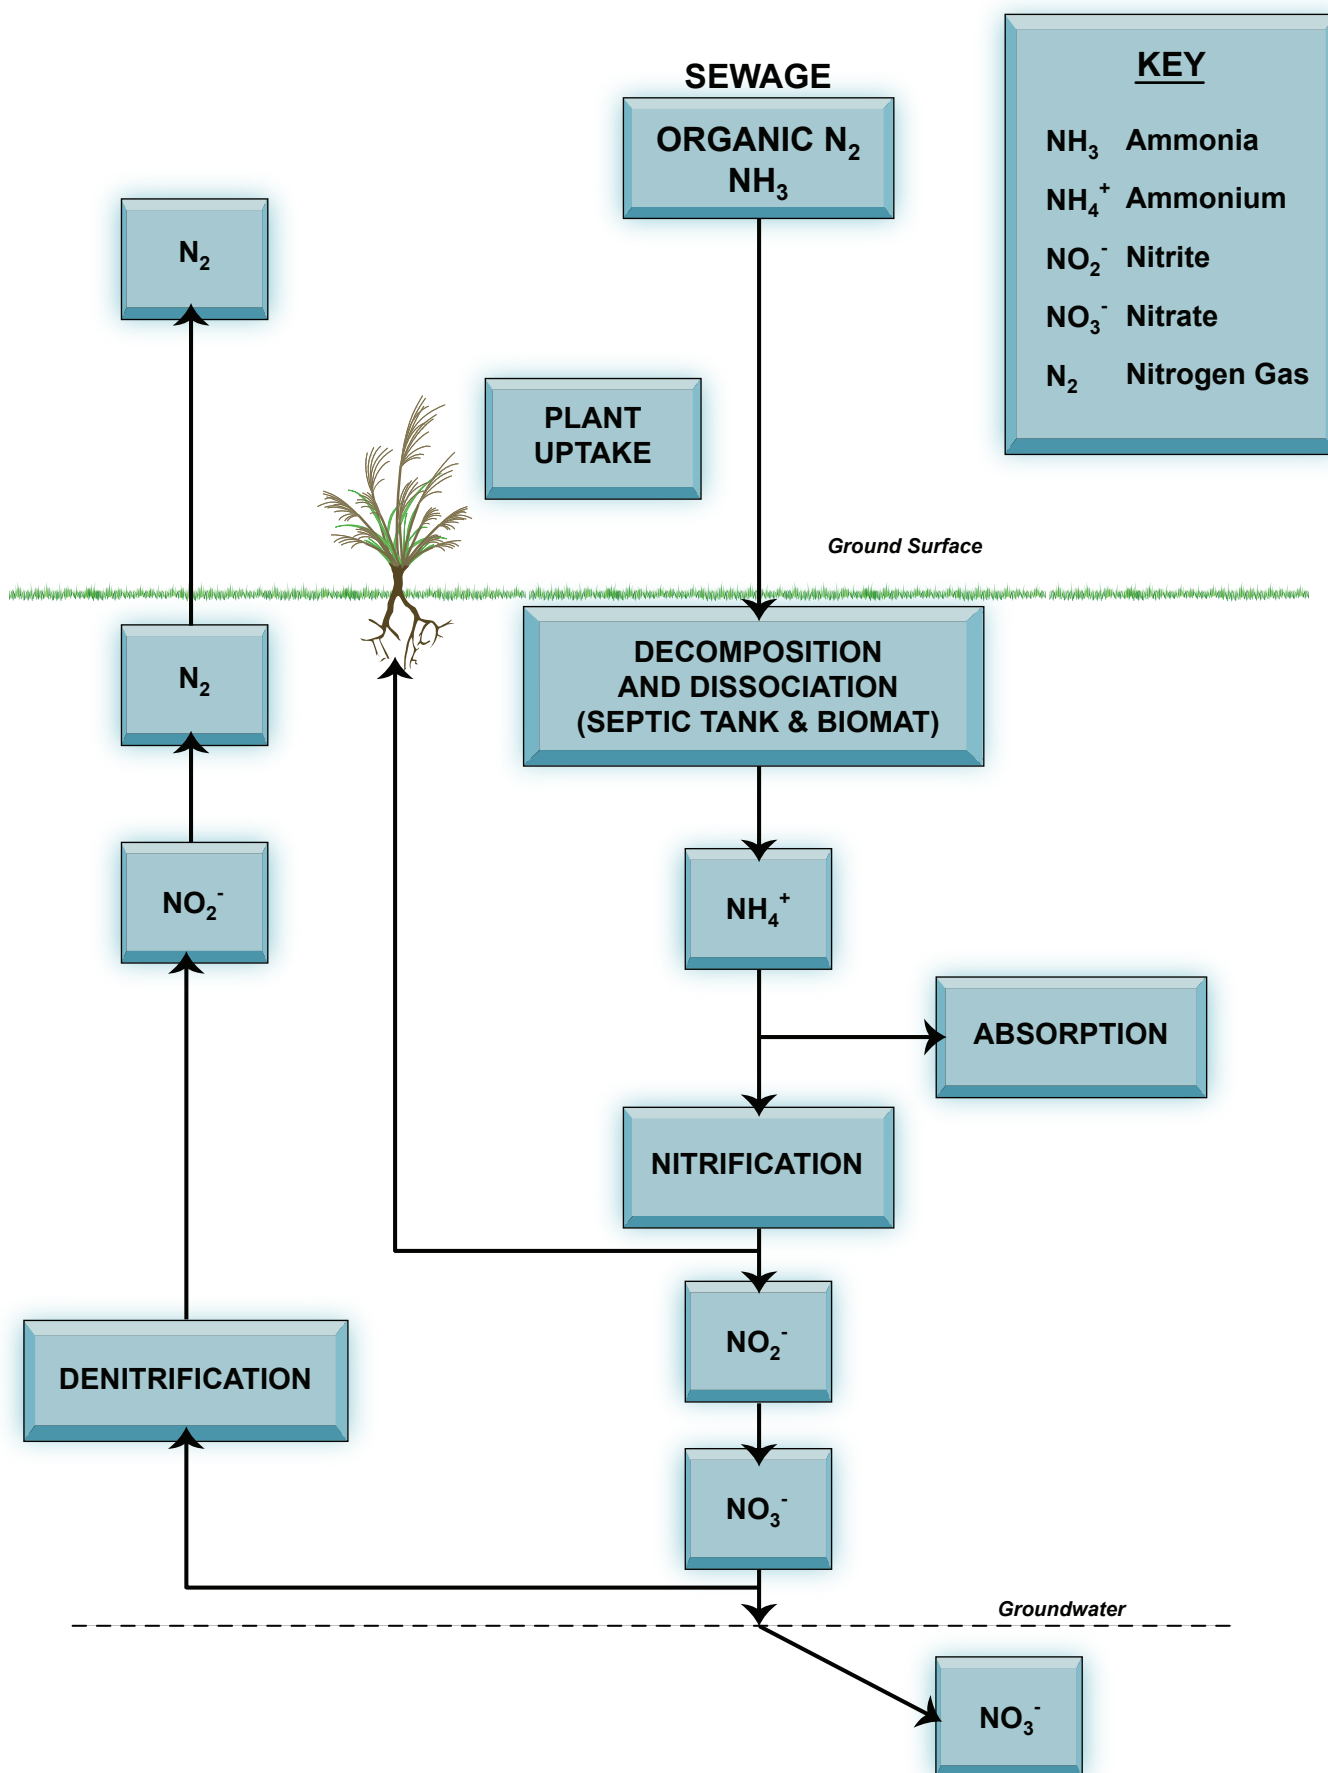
KEY

$NH_3$ Ammonia

$NH_4^+$ Ammonium

$NO_2^-$ Nitrite

$NO_3^-$ Nitrate

$N_2$ Nitrogen Gas

SEWAGE

ORGANIC $N_2$
$NH_3$

$N_2$

PLANT UPTAKE

Ground Surface

$N_2$

DECOMPOSITION AND DISSOCIATION (SEPTIC TANK & BIOMAT)

$NO_2^-$

$NH_4^+$

ABSORPTION

NITRIFICATION

DENITRIFICATION

$NO_2^-$

$NO_3^-$

Groundwater

$NO_3^-$